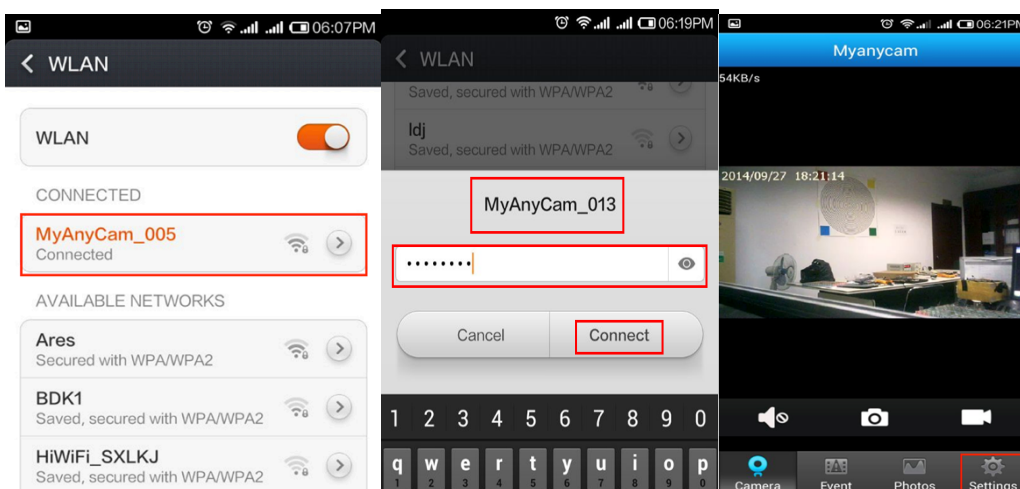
06:07PM

WLAN

WLAN

CONNECTED

MyAnyCam_005
Connected

AVAILABLE NETWORKS

Ares
Secured with WPA/WPA2

BDK1
Saved, secured with WPA/WPA2

HiWiFi_SXLKJ
Saved, secured with WPA/WPA2

06:19PM

WLAN

Saved, secured with WPA/WPA2

ldj
Saved, secured with WPA/WPA2

MyAnyCam_013

••••••••

Cancel

Connect

1 2 3 4 5 6 7 8 9 0

q w e r t y u i o p

06:21PM

Myanycam

54KB/s

2014/09/27 18:21:14

Camera

Event

Photos

Settings